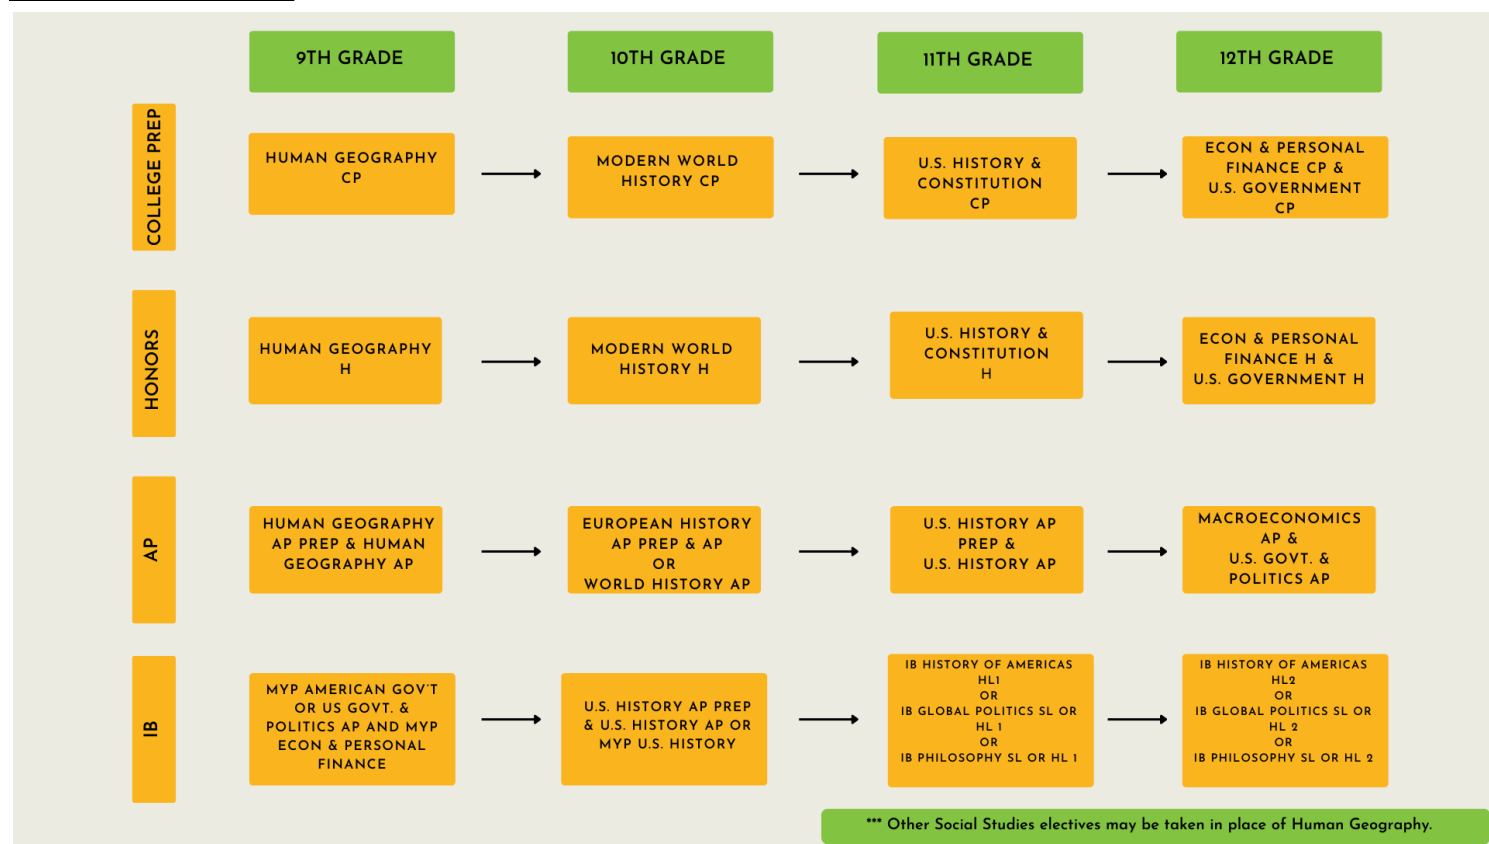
9TH GRADE

10TH GRADE

11TH GRADE

12TH GRADE

COLLEGE PREP

HUMAN GEOGRAPHY CP

MODERN WORLD HISTORY CP

U.S. HISTORY & CONSTITUTION CP

ECON & PERSONAL FINANCE CP & U.S. GOVERNMENT CP

HONORS

HUMAN GEOGRAPHY H

MODERN WORLD HISTORY H

U.S. HISTORY & CONSTITUTION H

ECON & PERSONAL FINANCE H & U.S. GOVERNMENT H

AP

HUMAN GEOGRAPHY AP PREP & HUMAN GEOGRAPHY AP

EUROPEAN HISTORY AP PREP & AP OR WORLD HISTORY AP

U.S. HISTORY AP PREP & U.S. HISTORY AP

MACROECONOMICS AP & U.S. GOVT. & POLITICS AP

IB

MYP AMERICAN GOV'T OR US GOVT. & POLITICS AP AND MYP ECON & PERSONAL FINANCE

U.S. HISTORY AP PREP & U.S. HISTORY AP OR MYP U.S. HISTORY

IB HISTORY OF AMERICAS HL1 OR IB GLOBAL POLITICS SL OR HL 1 OR IB PHILOSOPHY SL OR HL 1

IB HISTORY OF AMERICAS HL2 OR IB GLOBAL POLITICS SL OR HL 2 OR IB PHILOSOPHY SL OR HL 2

*** Other Social Studies electives may be taken in place of Human Geography.